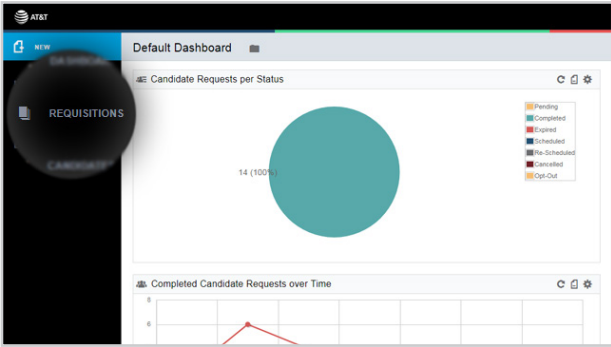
AT&T

NEW

DASHBOARD

REQUISITIONS

CANDIDATES

Default Dashboard

Candidate Requests per Status

14 (100%)

Pending
Completed
Expired
Scheduled
Re-Scheduled
Cancelled
Opt-Out

Completed Candidate Requests over Time

8

6